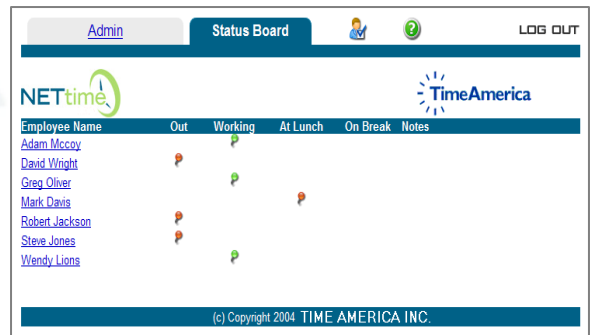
Admin

Status Board

LOG OUT

NETtime

TimeAmerica

| Employee Name | Out | Working | At Lunch | On Break | Notes |
|---|---|---|---|---|---|
| Adam Mccoy | | | | | |
| David Wright | | | | | |
| Greg Oliver | | | | | |
| Mark Davis | | | | | |
| Robert Jackson | | | | | |
| Steve Jones | | | | | |
| Wendy Lions | | | | | |

(c) Copyright 2004 TIME AMERICA INC.